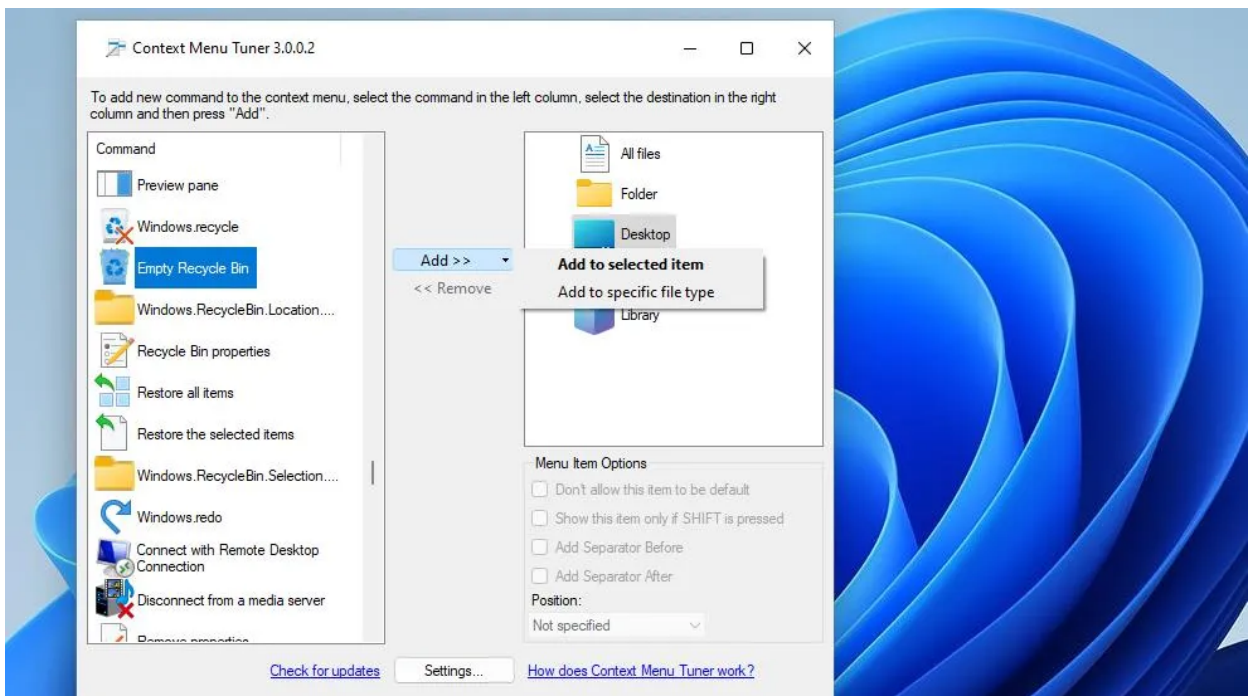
Context Menu Tuner 3.0.0.2

To add new command to the context menu, select the command in the left column, select the destination in the right column and then press "Add".

Command

Preview pane

Windows.recycle

Empty Recycle Bin

Windows.RecycleBin.Location....

Recycle Bin properties

Restore all items

Restore the selected items

Windows.RecycleBin.Selection....

Windows.redo

Connect with Remote Desktop Connection

Disconnect from a media server

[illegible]

Add >>

<< Remove

Add to selected item

Add to specific file type

All files

Folder

Desktop

Library

Menu Item Options

Don't allow this item to be default

Show this item only if SHIFT is pressed

Add Separator Before

Add Separator After

Position:

Not specified

Check for updates

Settings...

How does Context Menu Tuner work?